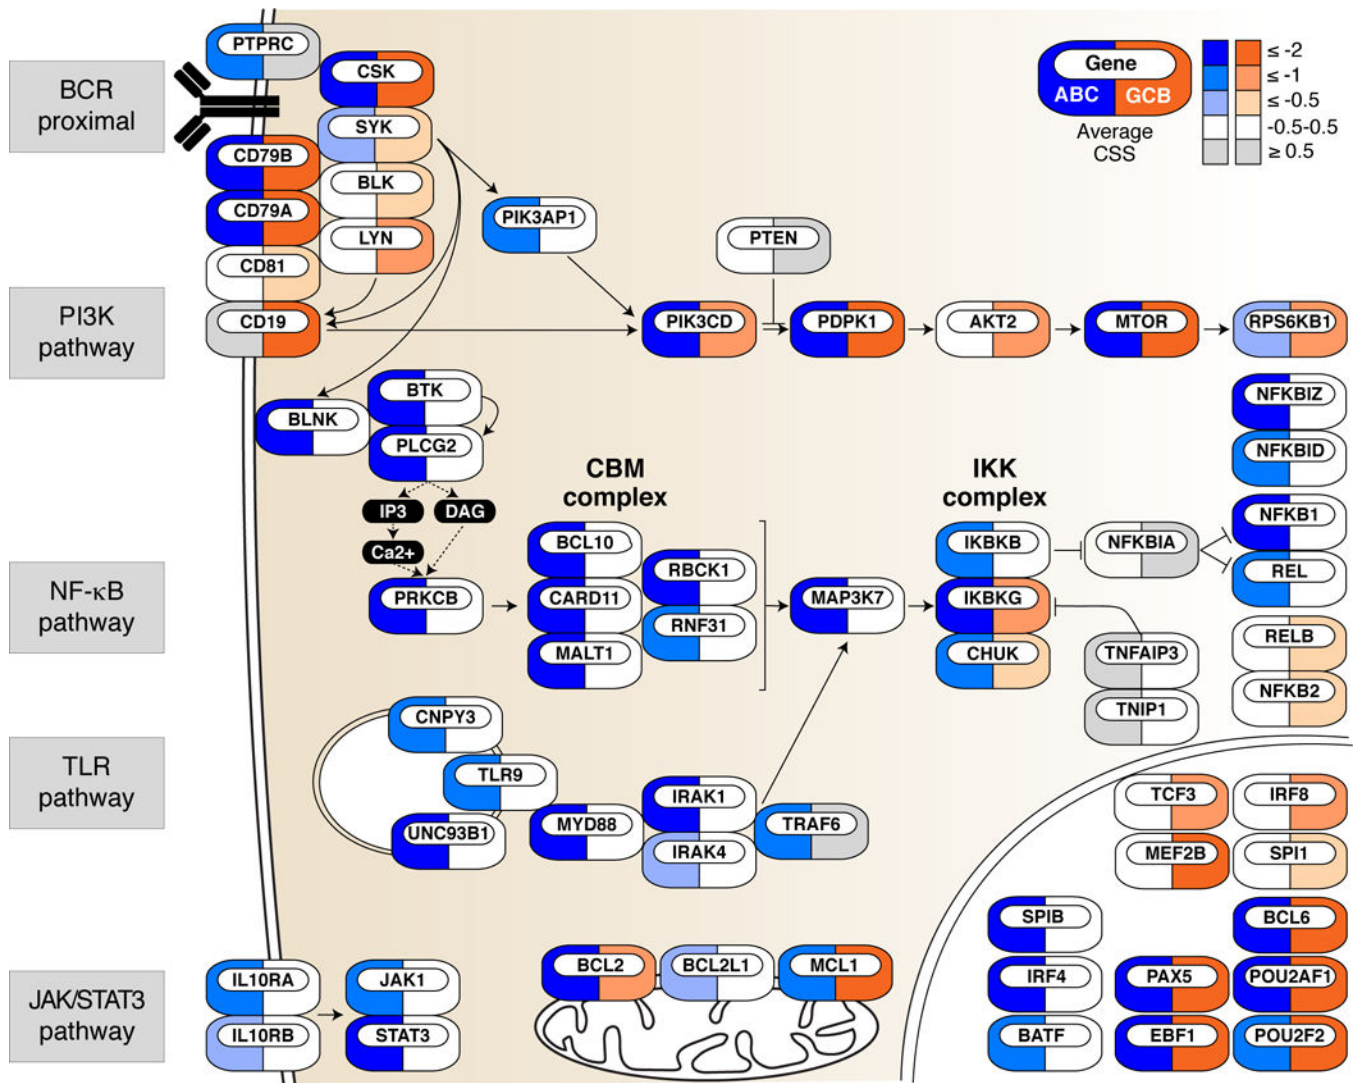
BCR proximal

PI3K pathway

NF-κB pathway

TLR pathway

JAK/STAT3 pathway

PTPRC
CSK
SYK
CD79B
BLK
CD79A
LYN
CD81
CD19
PIK3AP1
PTEN
PIK3CD
PDPK1
AKT2
MTOR
RPS6KB1

Gene
ABC
GCB
Average CSS

≤ -2
≤ -1
≤ -0.5
-0.5-0.5
≥ 0.5

BLNK
BTK
PLCG2
IP3
DAG
Ca2+
PRKCB

CBM complex
BCL10
CARD11
MALT1
RBCK1
RNF31
MAP3K7

IKK complex
IKBKB
IKBKG
CHUK
NFKBIA
TNFAIP3
TNIP1

NFKBIZ
NFKBID
NFKB1
REL
RELB
NFKB2

CNPY3
TLR9
UNC93B1
MYD88
IRAK1
IRAK4
TRAF6

TCF3
IRF8
MEF2B
SPI1
SPIB
BCL6
IRF4
PAX5
POU2AF1
BATF
EBF1
POU2F2

IL10RA
IL10RB
JAK1
STAT3

BCL2
BCL2L1
MCL1